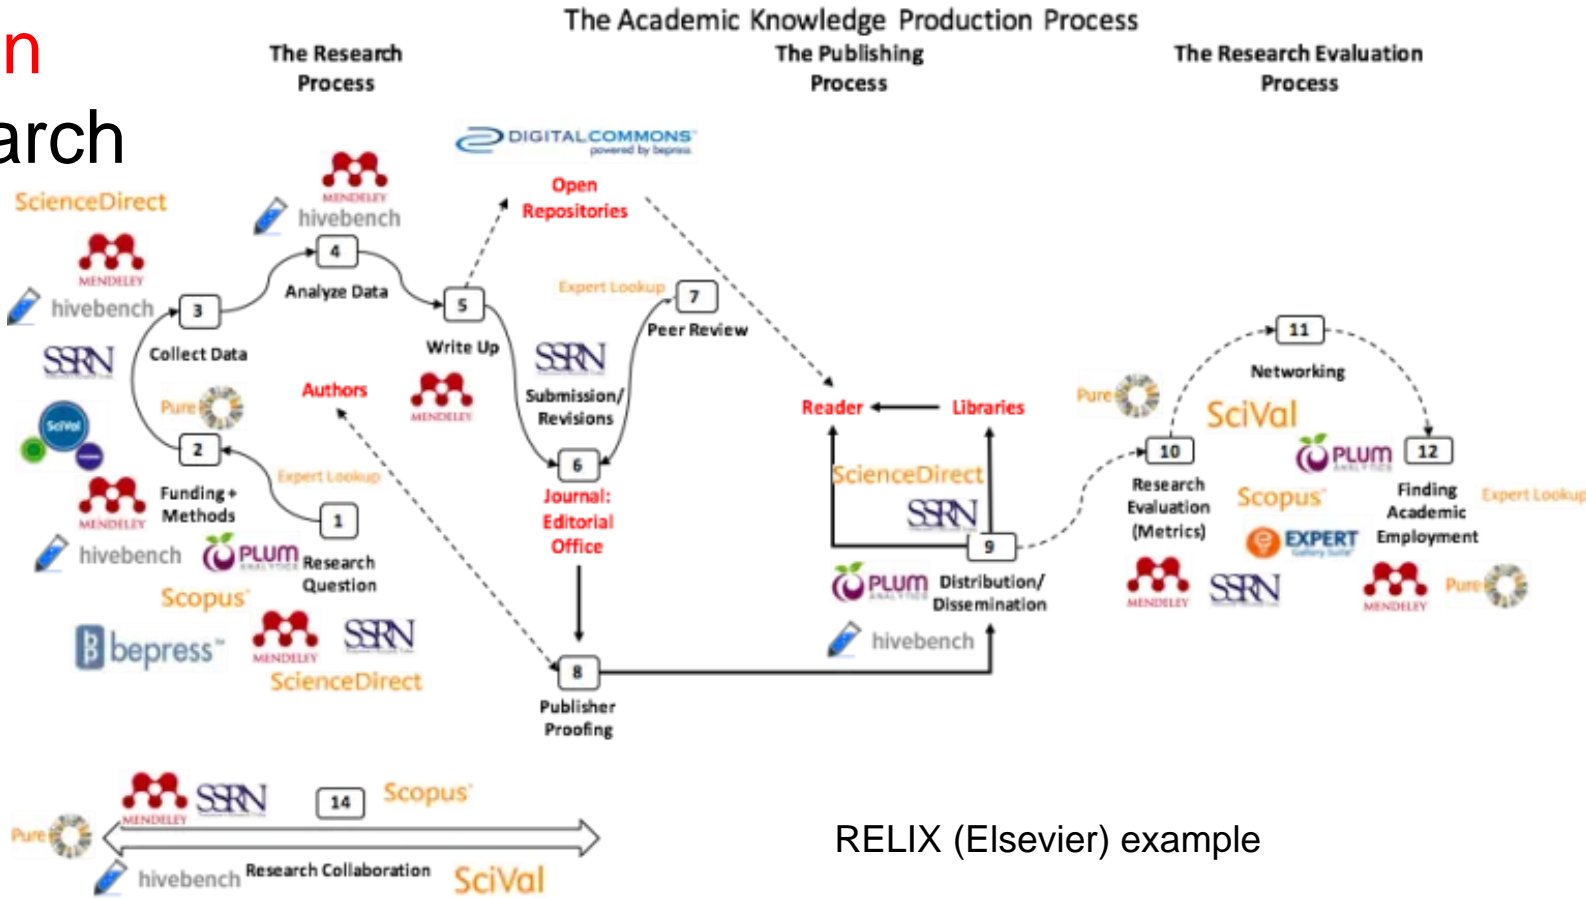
n
arch

The Academic Knowledge Production Process

The Research Process

The Publishing Process

The Research Evaluation Process

DIGITALCOMMONS powered by bepress

Open Repositories

MENDELEY
hivebench

ScienceDirect
MENDELEY
hivebench
SSRN

4
Analyze Data
5
Write Up
3
Collect Data
Authors
MENDELEY
Expert Lookup
7
Peer Review
SSRN
Submission/ Revisions
Pure
2
Expert Lookup
Funding + Methods
MENDELEY
hivebench
PLUM
1
Research Question
Scopus
bepress
MENDELEY
SSRN
ScienceDirect

6
Journal: Editorial Office

8
Publisher Proofing

Reader
Libraries
ScienceDirect
SSRN
9
PLUM
Distribution/ Dissemination
hivebench

11
Networking
Pure
SciVal
10
Research Evaluation (Metrics)
PLUM
12
Scopus
Finding Academic Employment
Expert Lookup
EXPERT
MENDELEY
SSRN
MENDELEY
Pure

MENDELEY
SSRN
14
Scopus
Pure
hivebench
Research Collaboration
SciVal

RELIX (Elsevier) example